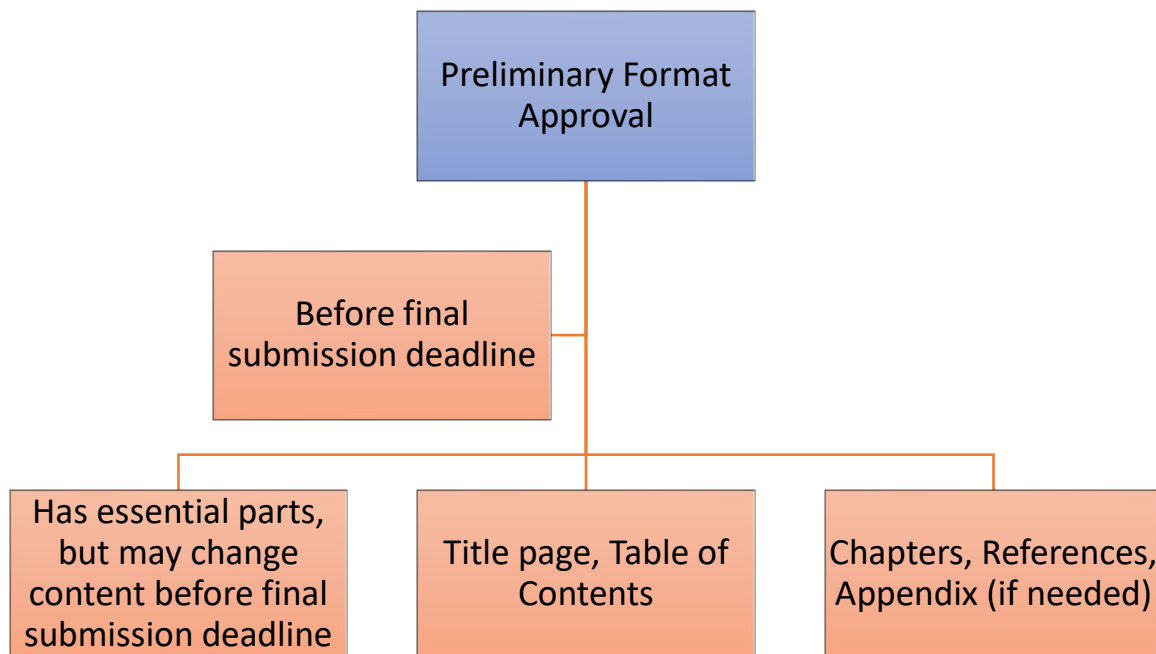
Preliminary Format Approval

Before final submission deadline

Has essential parts, but may change content before final submission deadline

Title page, Table of Contents

Chapters, References, Appendix (if needed)